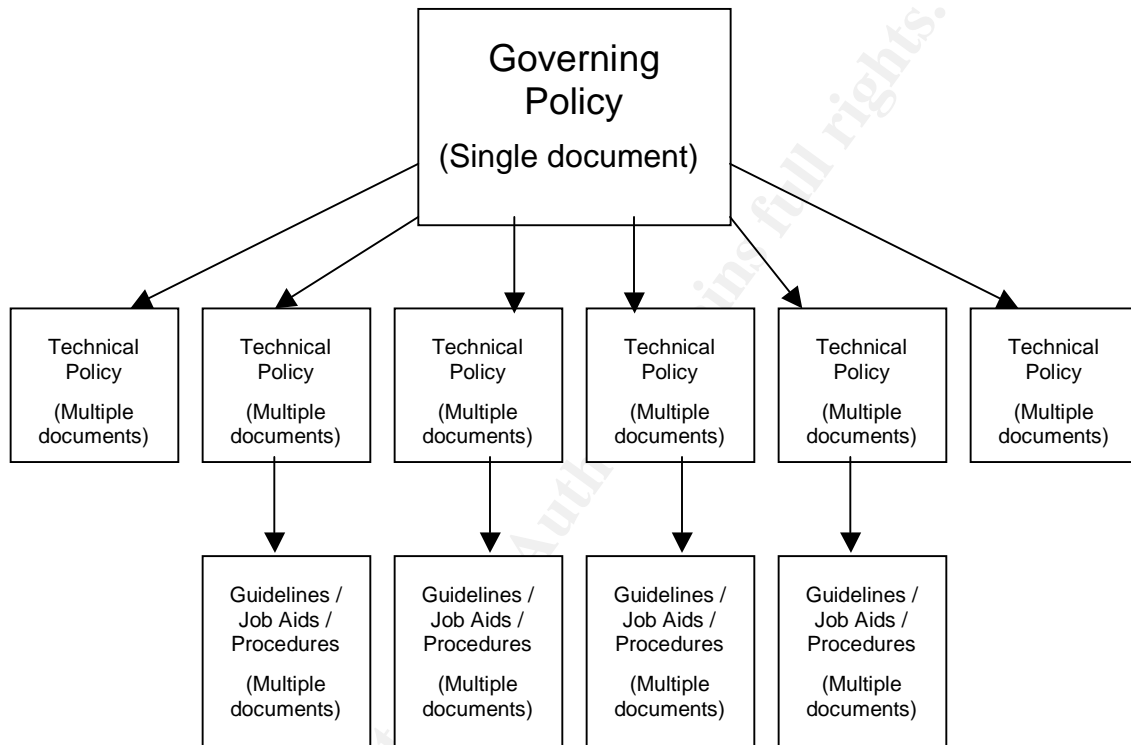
Governing Policy
(Single document)

Technical Policy
(Multiple documents)

Technical Policy
(Multiple documents)

Technical Policy
(Multiple documents)

Technical Policy
(Multiple documents)

Technical Policy
(Multiple documents)

Technical Policy
(Multiple documents)

Guidelines / Job Aids / Procedures
(Multiple documents)

Guidelines / Job Aids / Procedures
(Multiple documents)

Guidelines / Job Aids / Procedures
(Multiple documents)

Guidelines / Job Aids / Procedures
(Multiple documents)